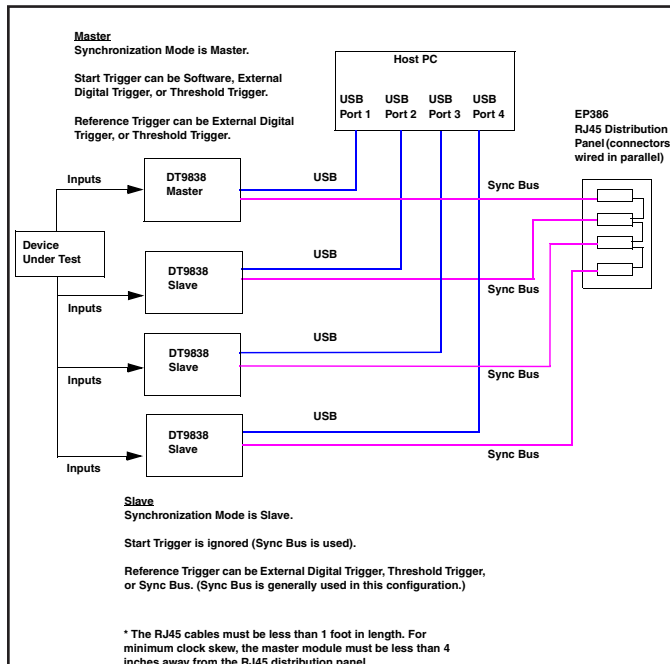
Master
Synchronization Mode is Master.

Start Trigger can be Software, External Digital Trigger, or Threshold Trigger.

Reference Trigger can be External Digital Trigger, or Threshold Trigger.

Host PC

USB Port 1
USB Port 2
USB Port 3
USB Port 4

EP386
RJ45 Distribution Panel (connectors wired in parallel)

Inputs

DT9838 Master

USB

Sync Bus

Device Under Test

DT9838 Slave

USB

Sync Bus

Inputs

DT9838 Slave

USB

Inputs

Sync Bus

USB

DT9838 Slave

Sync Bus

Inputs

Slave
Synchronization Mode is Slave.

Start Trigger is ignored (Sync Bus is used).

Reference Trigger can be External Digital Trigger, Threshold Trigger, or Sync Bus. (Sync Bus is generally used in this configuration.)

* The RJ45 cables must be less than 1 foot in length. For minimum clock skew, the master module must be less than 4 inches away from the RJ45 distribution panel.